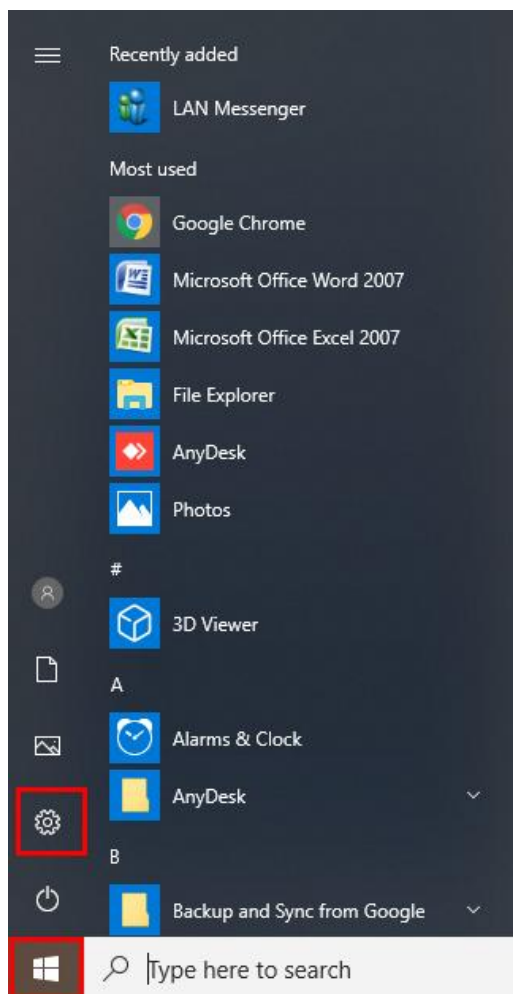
Recently added
LAN Messenger
Most used
Google Chrome
Microsoft Office Word 2007
Microsoft Office Excel 2007
File Explorer
AnyDesk
Photos
#
3D Viewer
A
Alarms & Clock
AnyDesk
B
Backup and Sync from Google
Type here to search